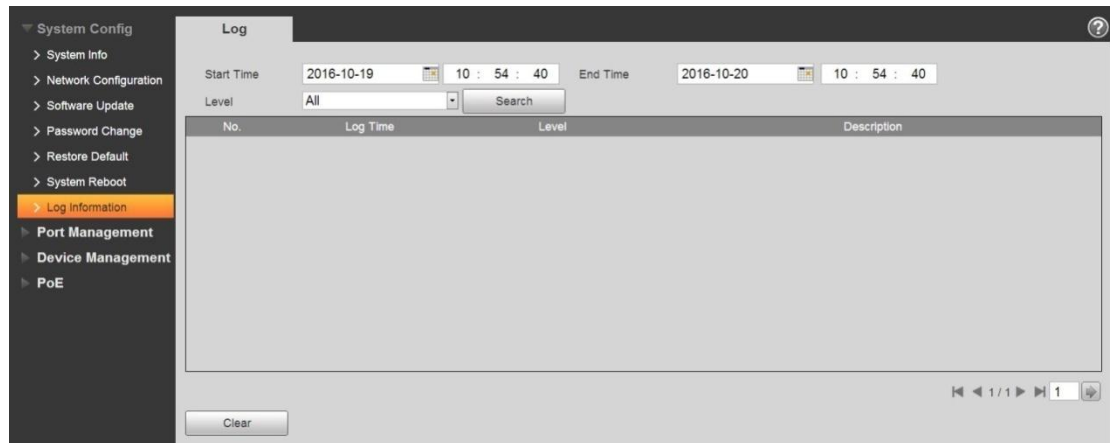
System Config
> System Info
> Network Configuration
> Software Update
> Password Change
> Restore Default
> System Reboot
> Log Information
Port Management
Device Management
PoE

Log

?

Start Time 2016-10-19 10 : 54 : 40 End Time 2016-10-20 10 : 54 : 40
Level All Search

| No. | Log Time | Level | Description |
|---|---|---|---|

1/1 1

Clear